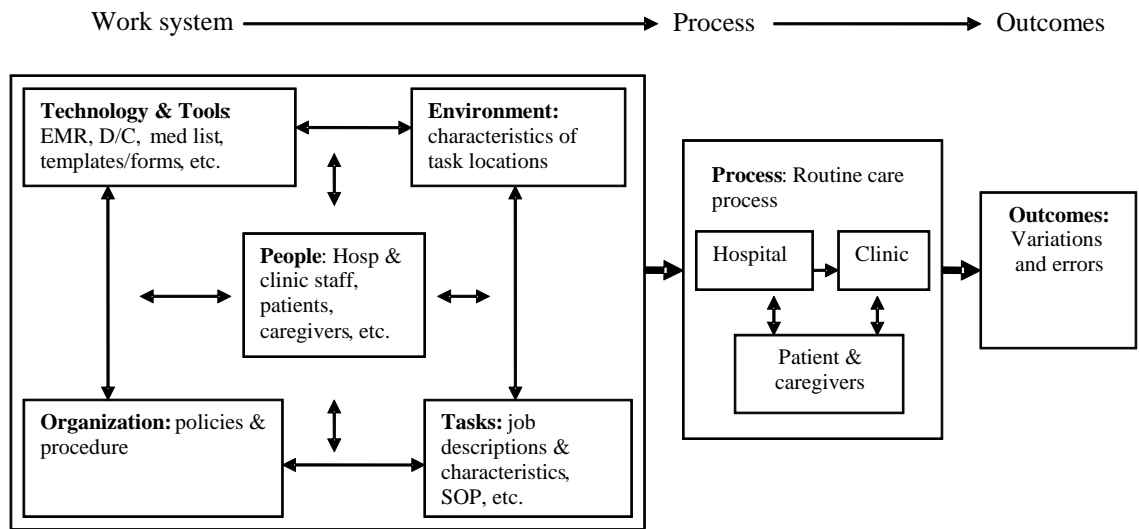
Work system Process Outcomes

**Technology & Tools**: EMR, D/C, med list, templates/forms, etc.

**Environment:** characteristics of task locations

**People**: Hosp & clinic staff, patients, caregivers, etc.

**Organization:** policies & procedure

**Tasks:** job descriptions & characteristics, SOP, etc.

**Process**: Routine care process

Hospital

Clinic

Patient & caregivers

**Outcomes:** Variations and errors